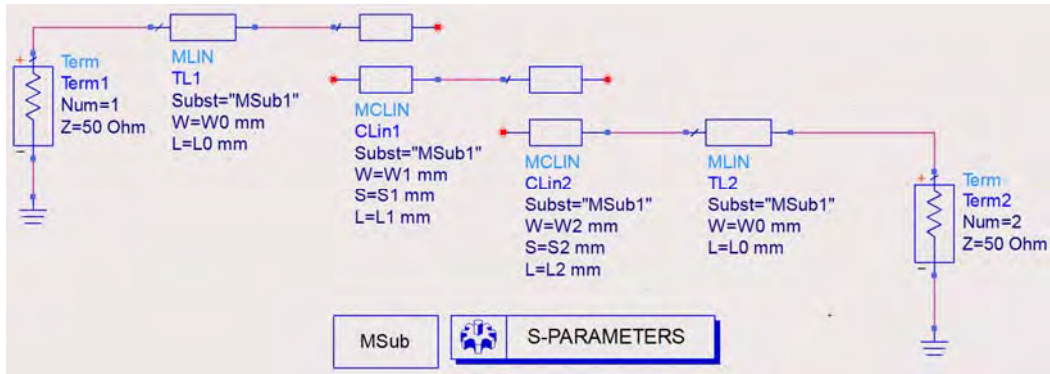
Term
Term1
Num=1
Z=50 Ohm

MLIN
TL1
Subst="MSub1"
W=W0 mm
L=L0 mm

MCLIN
CLin1
Subst="MSub1"
W=W1 mm
S=S1 mm
L=L1 mm

MCLIN
CLin2
Subst="MSub1"
W=W2 mm
S=S2 mm
L=L2 mm

MLIN
TL2
Subst="MSub1"
W=W0 mm
L=L0 mm

Term
Term2
Num=2
Z=50 Ohm

MSub

S-PARAMETERS